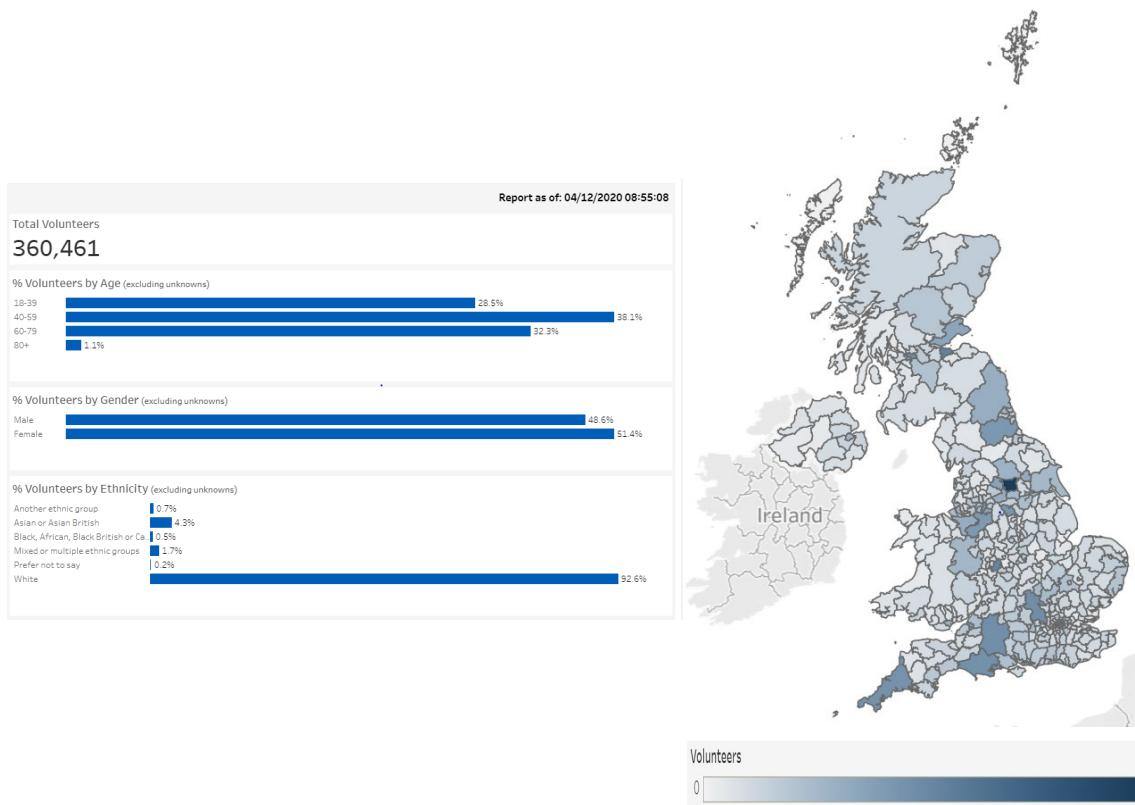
Report as of: 04/12/2020 08:55:08

Total Volunteers

360,461

% Volunteers by Age (excluding unknowns)

18-39 28.5%
40-59 38.1%
60-79 32.3%
80+ 1.1%

% Volunteers by Gender (excluding unknowns)

Male 48.6%
Female 51.4%

% Volunteers by Ethnicity (excluding unknowns)

Another ethnic group 0.7%
Asian or Asian British 4.3%
Black, African, Black British or Ca.. 0.5%
Mixed or multiple ethnic groups 1.7%
Prefer not to say 0.2%
White 92.6%

Ireland

Volunteers

0